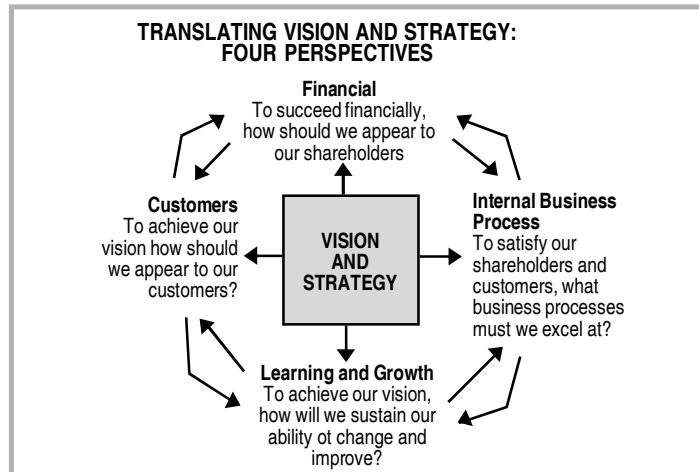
TRANSLATING VISION AND STRATEGY: FOUR PERSPECTIVES

Financial
To succeed financially, how should we appear to our shareholders

Customers
To achieve our vision how should we appear to our customers?

VISION AND STRATEGY

Internal Business Process
To satisfy our shareholders and customers, what business processes must we excel at?

Learning and Growth
To achieve our vision, how will we sustain our ability ot change and improve?